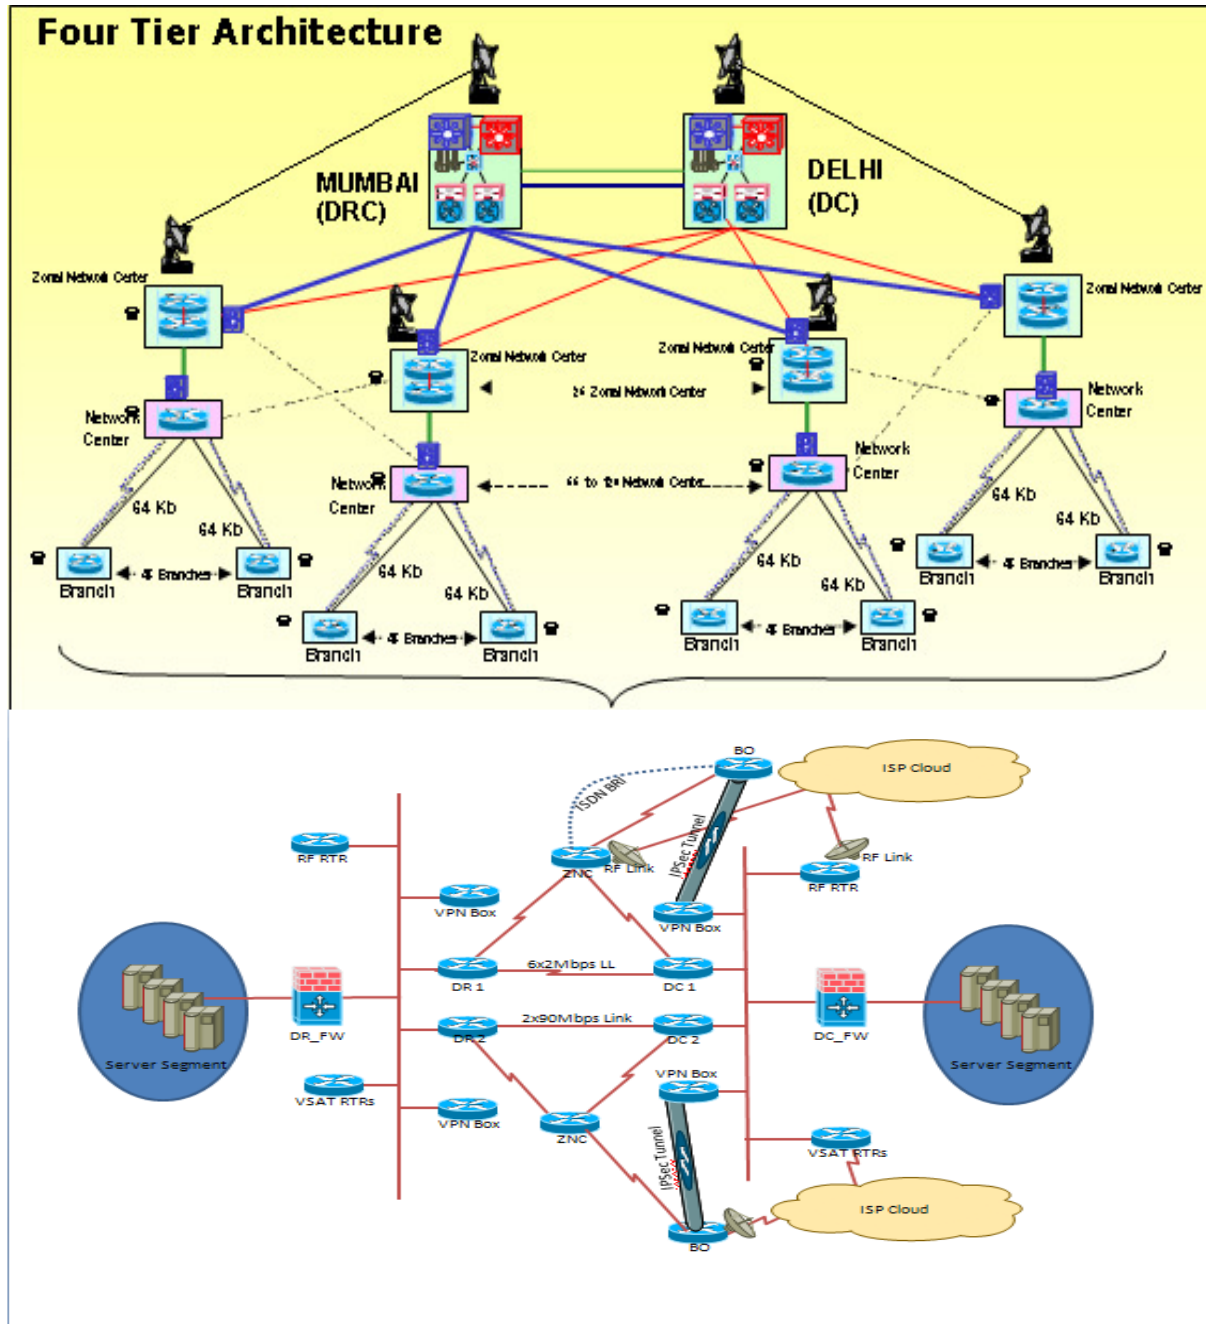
Four Tier Architecture

MUMBAI (DRC)

DELHI (DC)

Zonal Network Center

Zonal Network Center

Zonal Network Center

Zonal Network Center

24 Zonal Network Center

Network Center

Network Center

Network Center

Network Center

66 to 82 Network Center

64 Kb

64 Kb

64 Kb

64 Kb

64 Kb

64 Kb

64 Kb

64 Kb

Branch

45 Branches

Branch

Branch

45 Branches

Branch

Branch

45 Branches

Branch

Branch

45 Branches

Branch

BO

ISP Cloud

ISDN BRI

IPSec Tunnel

RF RTR

ZNC

RF Link

RF Link

RF RTR

VPN Box

VPN Box

DR 1

6x2Mbps LL

DC 1

Server Segment

DR_FW

DC_FW

Server Segment

DR 2

2x90Mbps Link

DC 2

VPN Box

VSAT RTRs

VPN Box

ZNC

IPSec Tunnel

VSAT RTRs

ISP Cloud

BO